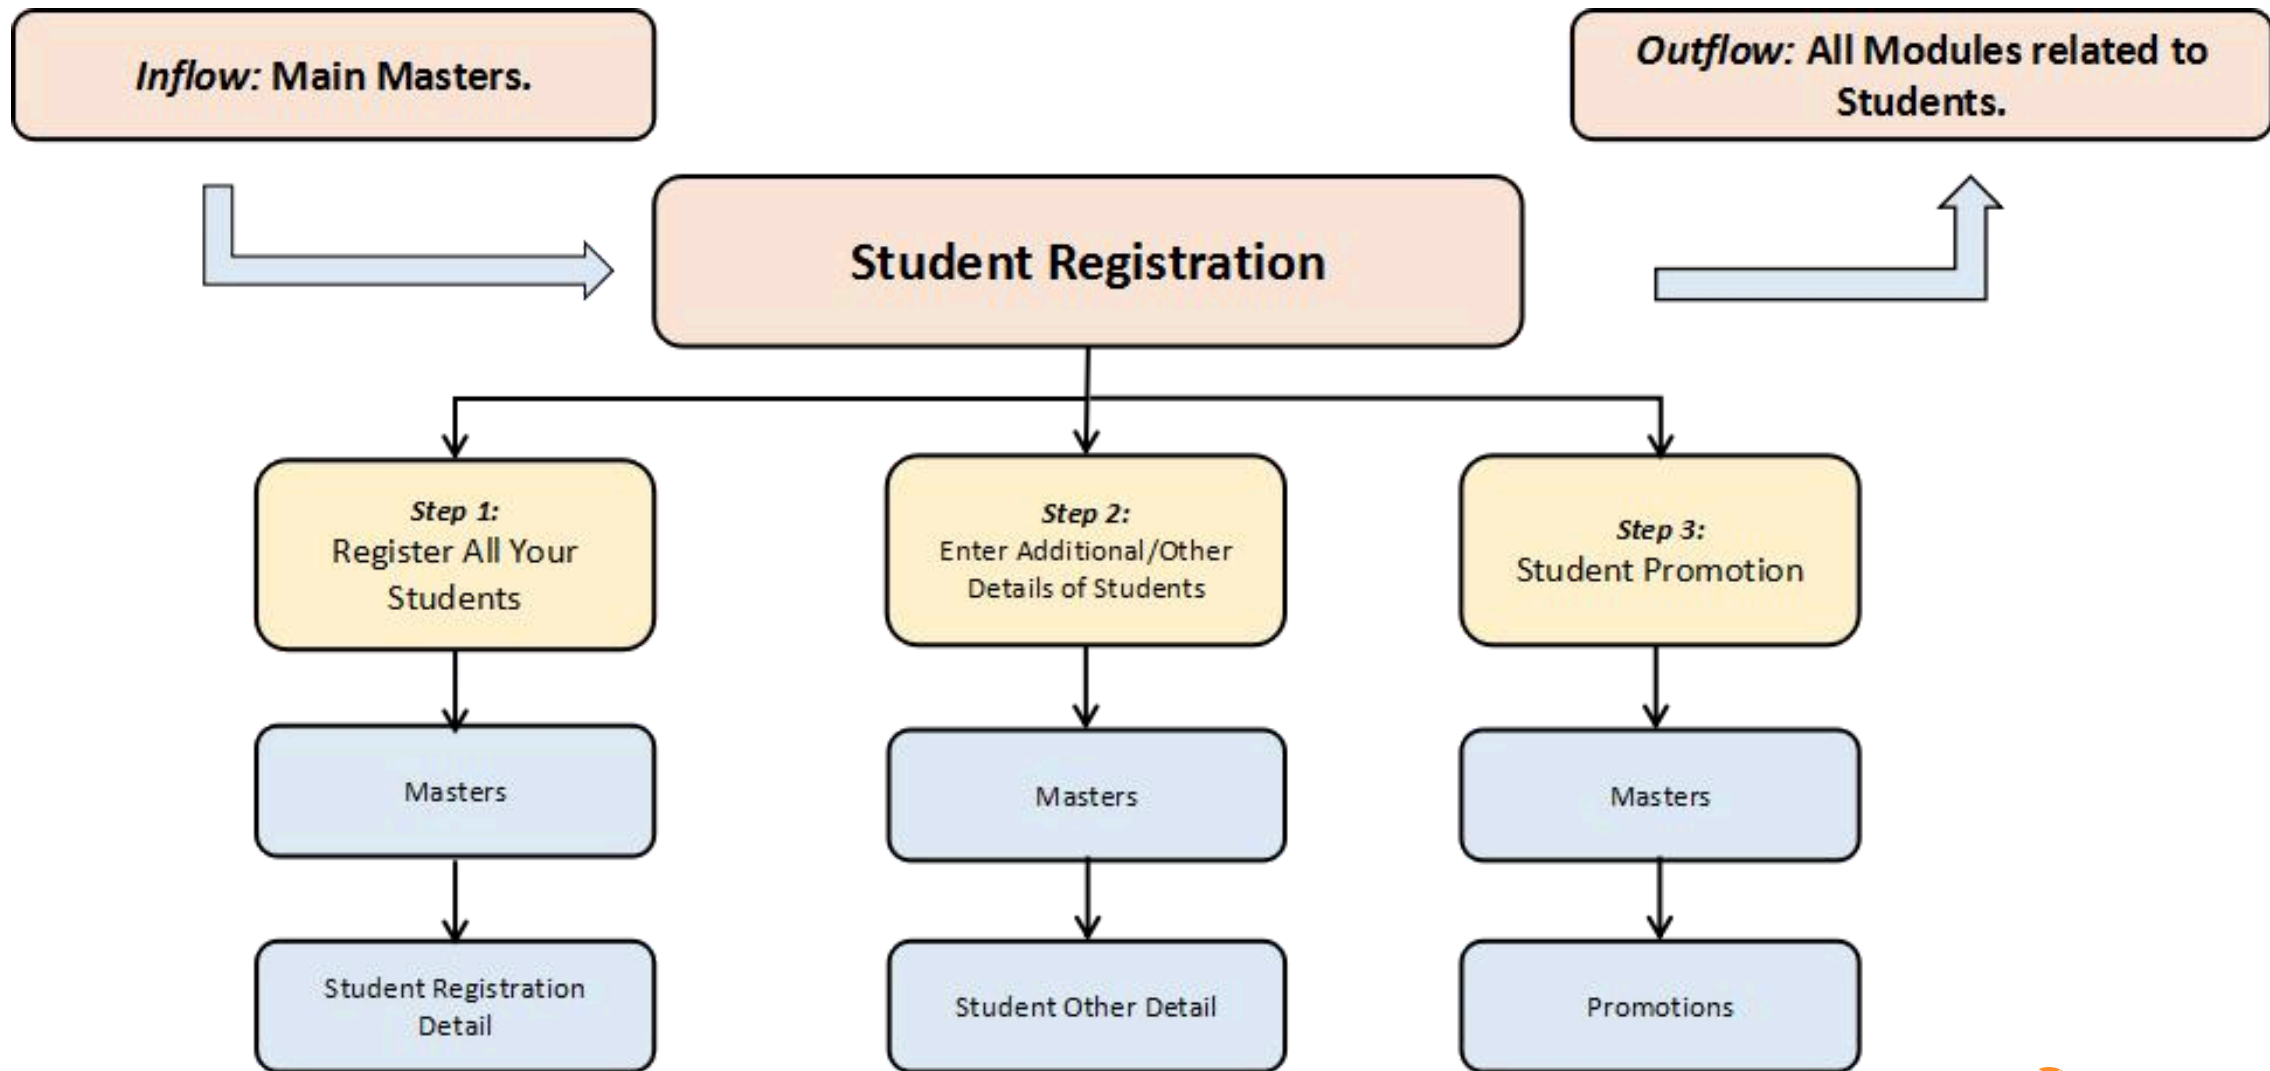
*Inflow:* Main Masters.

*Outflow:* All Modules related to Students.

Student Registration

*Step 1:*
Register All Your Students

*Step 2:*
Enter Additional/Other Details of Students

*Step 3:*
Student Promotion

Masters

Masters

Masters

Student Registration Detail

Student Other Detail

Promotions